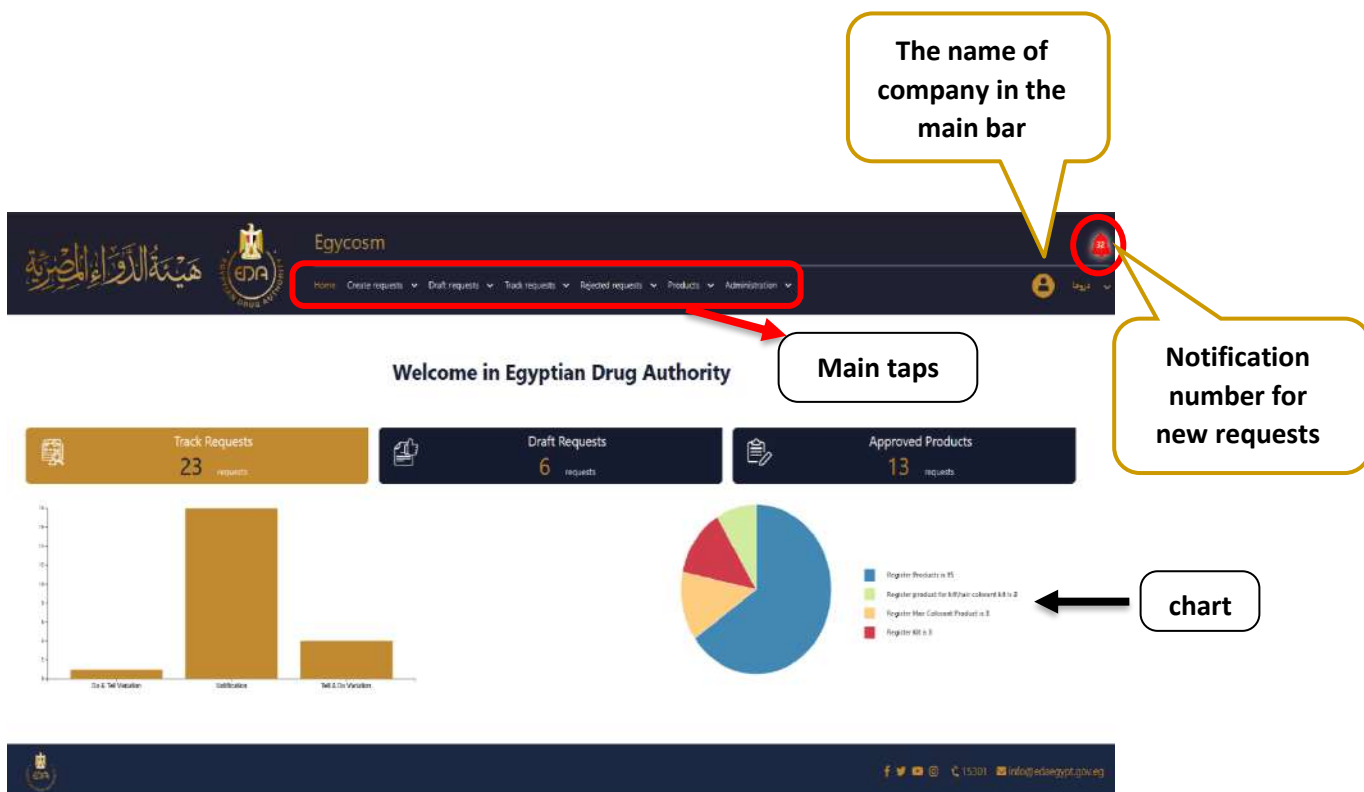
The name of company in the main bar

هيئة الدواء المصرية

EDA

Egycosm

Home Create requests Draft requests Track requests Rejected requests Products Administration

32

Main taps

Notification number for new requests

Welcome in Egyptian Drug Authority

Track Requests
23 requests

Draft Requests
6 requests

Approved Products
13 requests

Do & Tell Variation
Notification
Tell & Do Variation

Register Products is 15
Register product for kit(hair colorant kit) is 2
Register Hair Colorant Product is 3
Register Kit is 3

chart

15301 info@edaegypt.gov.eg